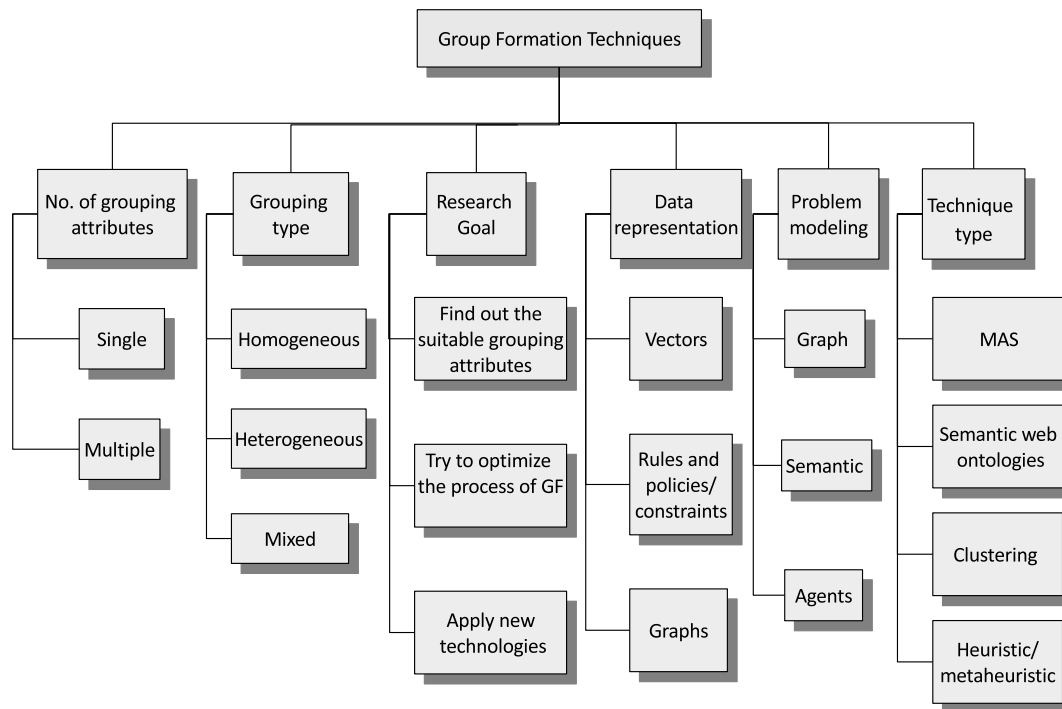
Group Formation Techniques

No. of grouping attributes

Single

Multiple

Grouping type

Homogeneous

Heterogeneous

Mixed

Research Goal

Find out the suitable grouping attributes

Try to optimize the process of GF

Apply new technologies

Data representation

Vectors

Rules and policies/ constraints

Graphs

Problem modeling

Graph

Semantic

Agents

Technique type

MAS

Semantic web ontologies

Clustering

Heuristic/ metaheuristic